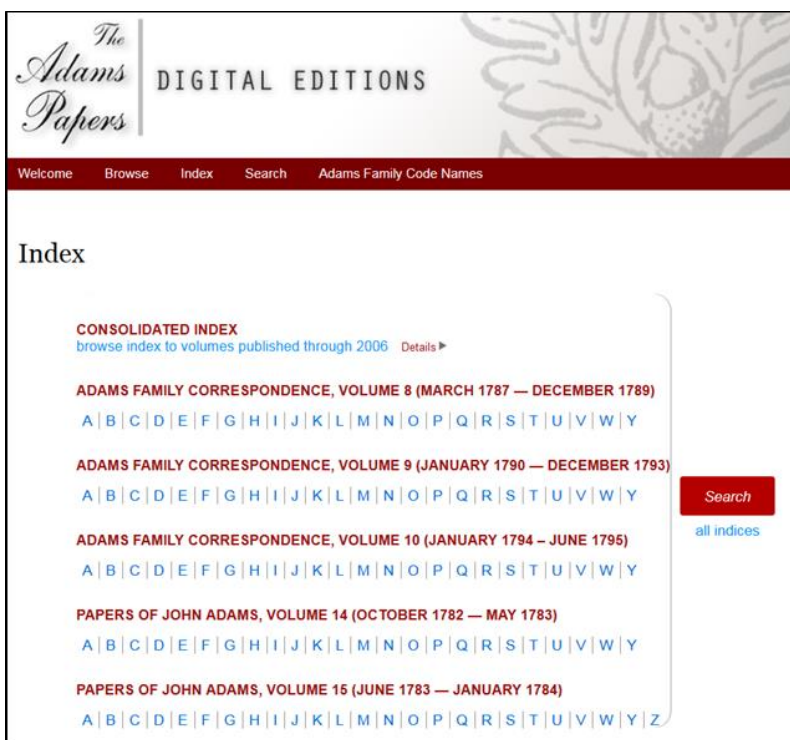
The Adams Papers

DIGITAL EDITIONS

Welcome Browse Index Search Adams Family Code Names

Index

CONSOLIDATED INDEX
browse index to volumes published through 2006 Details ▸

ADAMS FAMILY CORRESPONDENCE, VOLUME 8 (MARCH 1787 — DECEMBER 1789)
A | B | C | D | E | F | G | H | I | J | K | L | M | N | O | P | Q | R | S | T | U | V | W | Y

ADAMS FAMILY CORRESPONDENCE, VOLUME 9 (JANUARY 1790 — DECEMBER 1793)
A | B | C | D | E | F | G | H | I | J | K | L | M | N | O | P | Q | R | S | T | U | V | W | Y

ADAMS FAMILY CORRESPONDENCE, VOLUME 10 (JANUARY 1794 – JUNE 1795)
A | B | C | D | E | F | G | H | I | J | K | L | M | N | O | P | Q | R | S | T | U | V | W | Y

PAPERS OF JOHN ADAMS, VOLUME 14 (OCTOBER 1782 — MAY 1783)
A | B | C | D | E | F | G | H | I | J | K | L | M | N | O | P | Q | R | S | T | U | V | W | Y

PAPERS OF JOHN ADAMS, VOLUME 15 (JUNE 1783 — JANUARY 1784)
A | B | C | D | E | F | G | H | I | J | K | L | M | N | O | P | Q | R | S | T | U | V | W | Y | Z

Search
all indices